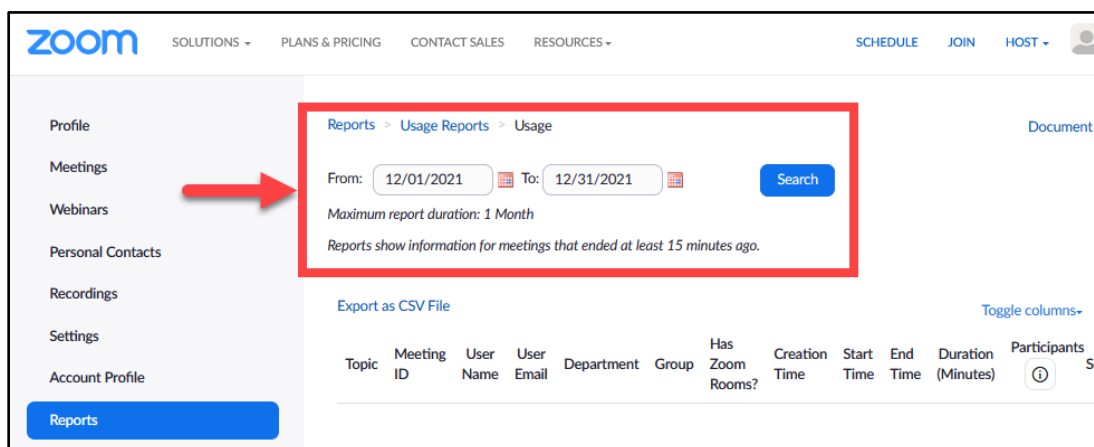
zoom SOLUTIONS ▾ PLANS & PRICING CONTACT SALES RESOURCES ▾ SCHEDULE JOIN HOST ▾

Profile
Meetings
Webinars
Personal Contacts
Recordings
Settings
Account Profile
Reports

Reports > Usage Reports > Usage

Document

From: 12/01/2021 To: 12/31/2021 Search

Maximum report duration: 1 Month

Reports show information for meetings that ended at least 15 minutes ago.

Export as CSV File

Toggle columns▾

| Topic | Meeting ID | User Name | User Email | Department | Group | Has Zoom Rooms? | Creation Time | Start Time | End Time | Duration (Minutes) | Participants | S |
|---|---|---|---|---|---|---|---|---|---|---|---|---|